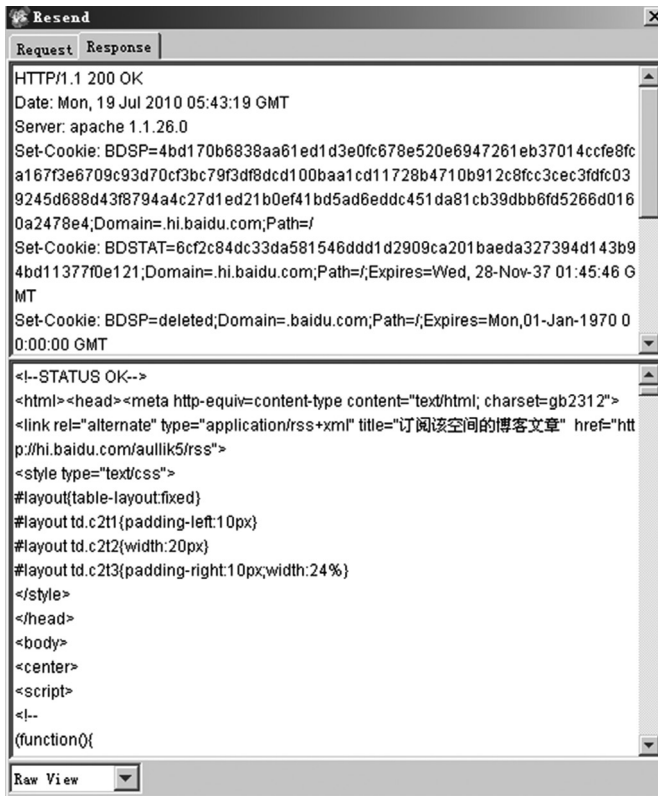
Resend

Request Response

HTTP/1.1 200 OK
Date: Mon, 19 Jul 2010 05:43:19 GMT
Server: apache 1.1.26.0
Set-Cookie: BDSP=4bd170b6838aa61ed1d3e0fc678e520e6947261eb37014ccfe8fca167f3e6709c93d70cf3bc79f3df8dcd100baa1cd11728b4710b912c8fcc3cec3fdfc039245d688d43f8794a4c27d1ed21b0ef41bd5ad6eddc451da81cb39dbb6fd5266d0160a2478e4;Domain=.hi.baidu.com;Path=/
Set-Cookie: BDSTAT=6cf2c84dc33da581546ddd1d2909ca201baeda327394d143b94bd11377f0e121;Domain=.hi.baidu.com;Path=/;Expires=Wed, 28-Nov-37 01:45:46 GMT
Set-Cookie: BDSP=deleted;Domain=.baidu.com;Path=/;Expires=Mon,01-Jan-1970 00:00:00 GMT

<!--STATUS OK-->
<html><head><meta http-equiv=content-type content="text/html; charset=gb2312">
<link rel="alternate" type="application/rss+xml" title="订阅该空间的博客文章" href="http://hi.baidu.com/aullik5/rss">
<style type="text/css">
#layout{table-layout:fixed}
#layout td.c2t1{padding-left:10px}
#layout td.c2t2{width:20px}
#layout td.c2t3{padding-right:10px;width:24%}
</style>
</head>
<body>
<center>
<script>
<!--
(function(){

Raw View